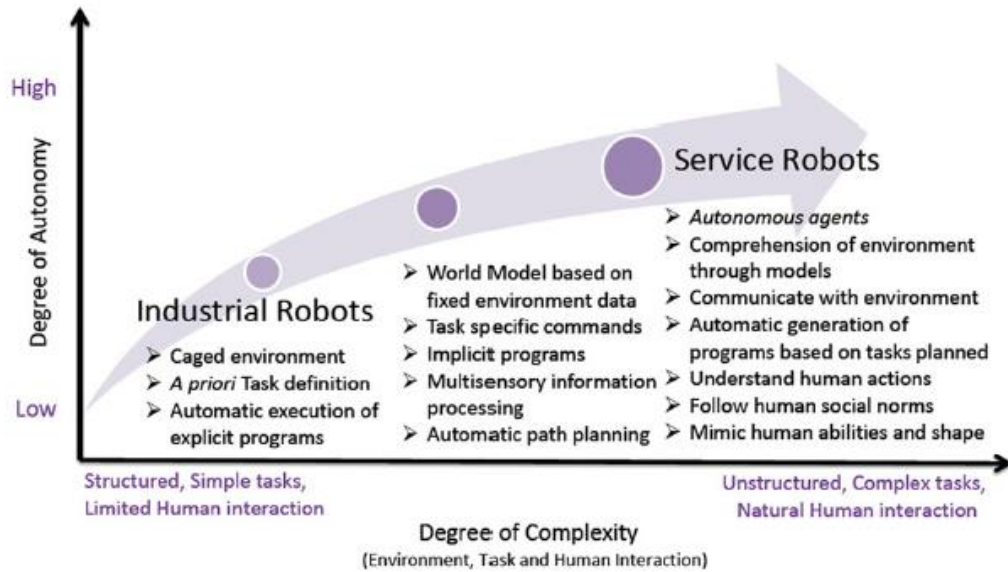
High

Degree of Autonomy

Low

Service Robots

➢ *Autonomous agents*
➢ Comprehension of environment through models
➢ Communicate with environment
➢ Automatic generation of programs based on tasks planned
➢ Understand human actions
➢ Follow human social norms
➢ Mimic human abilities and shape

Industrial Robots

➢ Caged environment
➢ *A priori* Task definition
➢ Automatic execution of explicit programs

➢ World Model based on fixed environment data
➢ Task specific commands
➢ Implicit programs
➢ Multisensory information processing
➢ Automatic path planning

Structured, Simple tasks, Limited Human interaction

Unstructured, Complex tasks, Natural Human interaction

Degree of Complexity
(Environment, Task and Human Interaction)